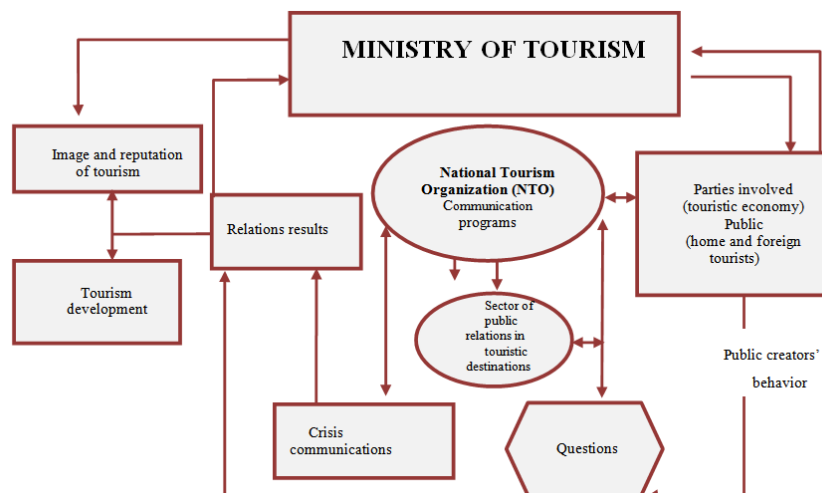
MINISTRY OF TOURISM

Image and reputation of tourism

Tourism development

Relations results

National Tourism Organization (NTO)
Communication programs

Parties involved (touristic economy)
Public
(home and foreign tourists)

Sector of public relations in touristic destinations

Public creators' behavior

Crisis communications

Questions